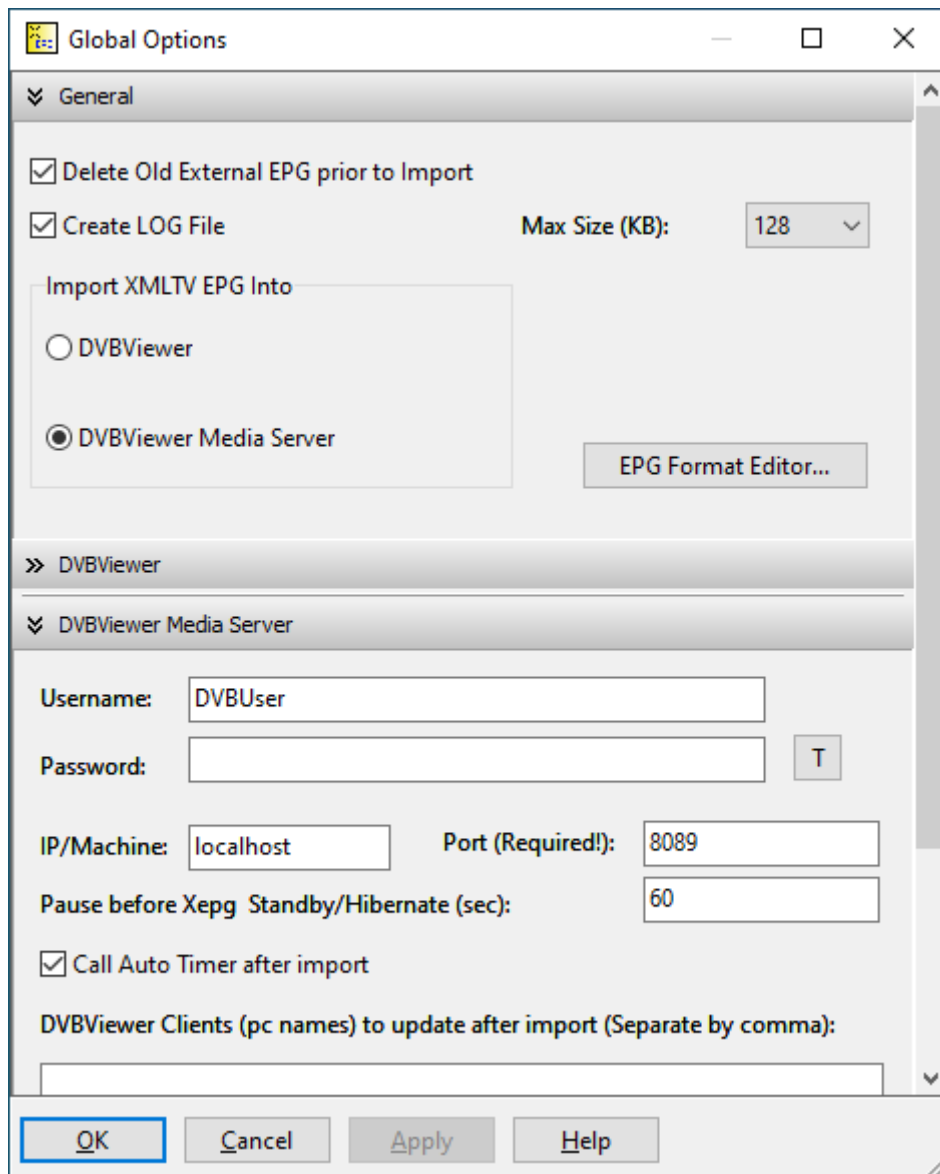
Global Options

General

Delete Old External EPG prior to Import

Create LOG File

Max Size (KB): 128

Import XMLTV EPG Into

DVBViewer

DVBViewer Media Server

EPG Format Editor...

DVBViewer

DVBViewer Media Server

Username: DVBUser

Password:

T

IP/Machine: localhost

Port (Required!): 8089

Pause before Xepg Standby/Hibernate (sec): 60

Call Auto Timer after import

DVBViewer Clients (pc names) to update after import (Separate by comma):

OK Cancel Apply Help